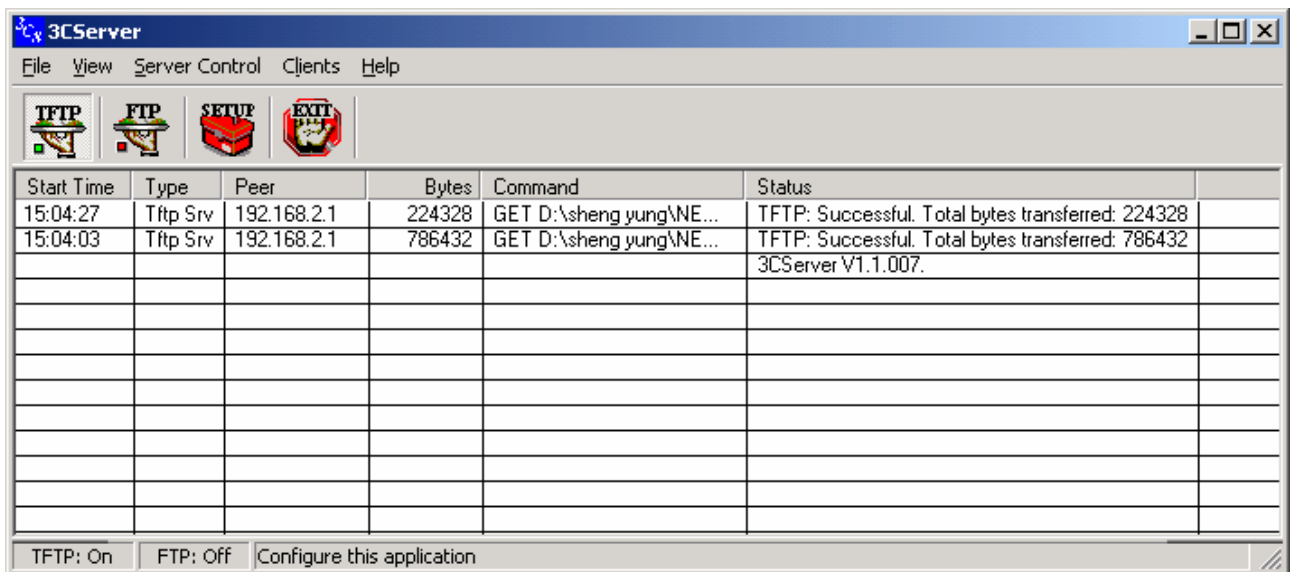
3CServer

File View Server Control Clients Help

TFTP FTP SETUP EXIT

| Start Time | Type | Peer | Bytes | Command | Status |
|---|---|---|---|---|---|
| 15:04:27 | Tftp Srv | 192.168.2.1 | 224328 | GET D:\sheng yung\NE... | TFTP: Successful. Total bytes transferred: 224328 |
| 15:04:03 | Tftp Srv | 192.168.2.1 | 786432 | GET D:\sheng yung\NE... | TFTP: Successful. Total bytes transferred: 786432 |
| | | | | | 3CServer V1.1.007. |

TFTP: On FTP: Off Configure this application